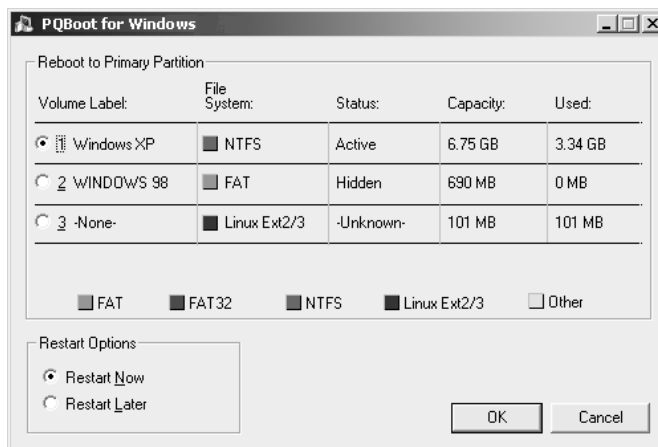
PQBoot for Windows

Reboot to Primary Partition

| Volume Label: | File System: | Status: | Capacity: | Used: |
|---|---|---|---|---|
| 1 Windows XP | NTFS | Active | 6.75 GB | 3.34 GB |
| 2 WINDOWS 98 | FAT | Hidden | 690 MB | 0 MB |
| 3 -None- | Linux Ext2/3 | -Unknown- | 101 MB | 101 MB |

FAT FAT32 NTFS Linux Ext2/3 Other

Restart Options
Restart Now
Restart Later

OK Cancel